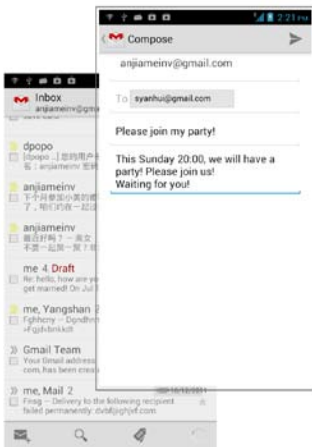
2:21 PM
Compose
anjiameinv@gmail.com
To syanhui@gmail.com
Please join my party!
This Sunday 20:00, we will have a party! Please join us!
Waiting for you!

Inbox
anjiameinv@gma

dpopo
[dpopo ..] 您的用户
名：anjiameinv 密码

anjiameinv
下个月要参加小美的婚
了，咱们约在一起

anjiameinv
最近好吗？一直
不要一起聚一聚！

me 4 Draft
Re: hello, how are yo
get married! On Jul

me, Yangshan 2
Fghfeny -- Dgndfhr
=Fgjdhbnkkdt

Gmail Team
Your Gmail address
com, has been used

me, Mail 2
Fnsg -- Delivery to the following recipient failed permanently: dvbfjghjef.com